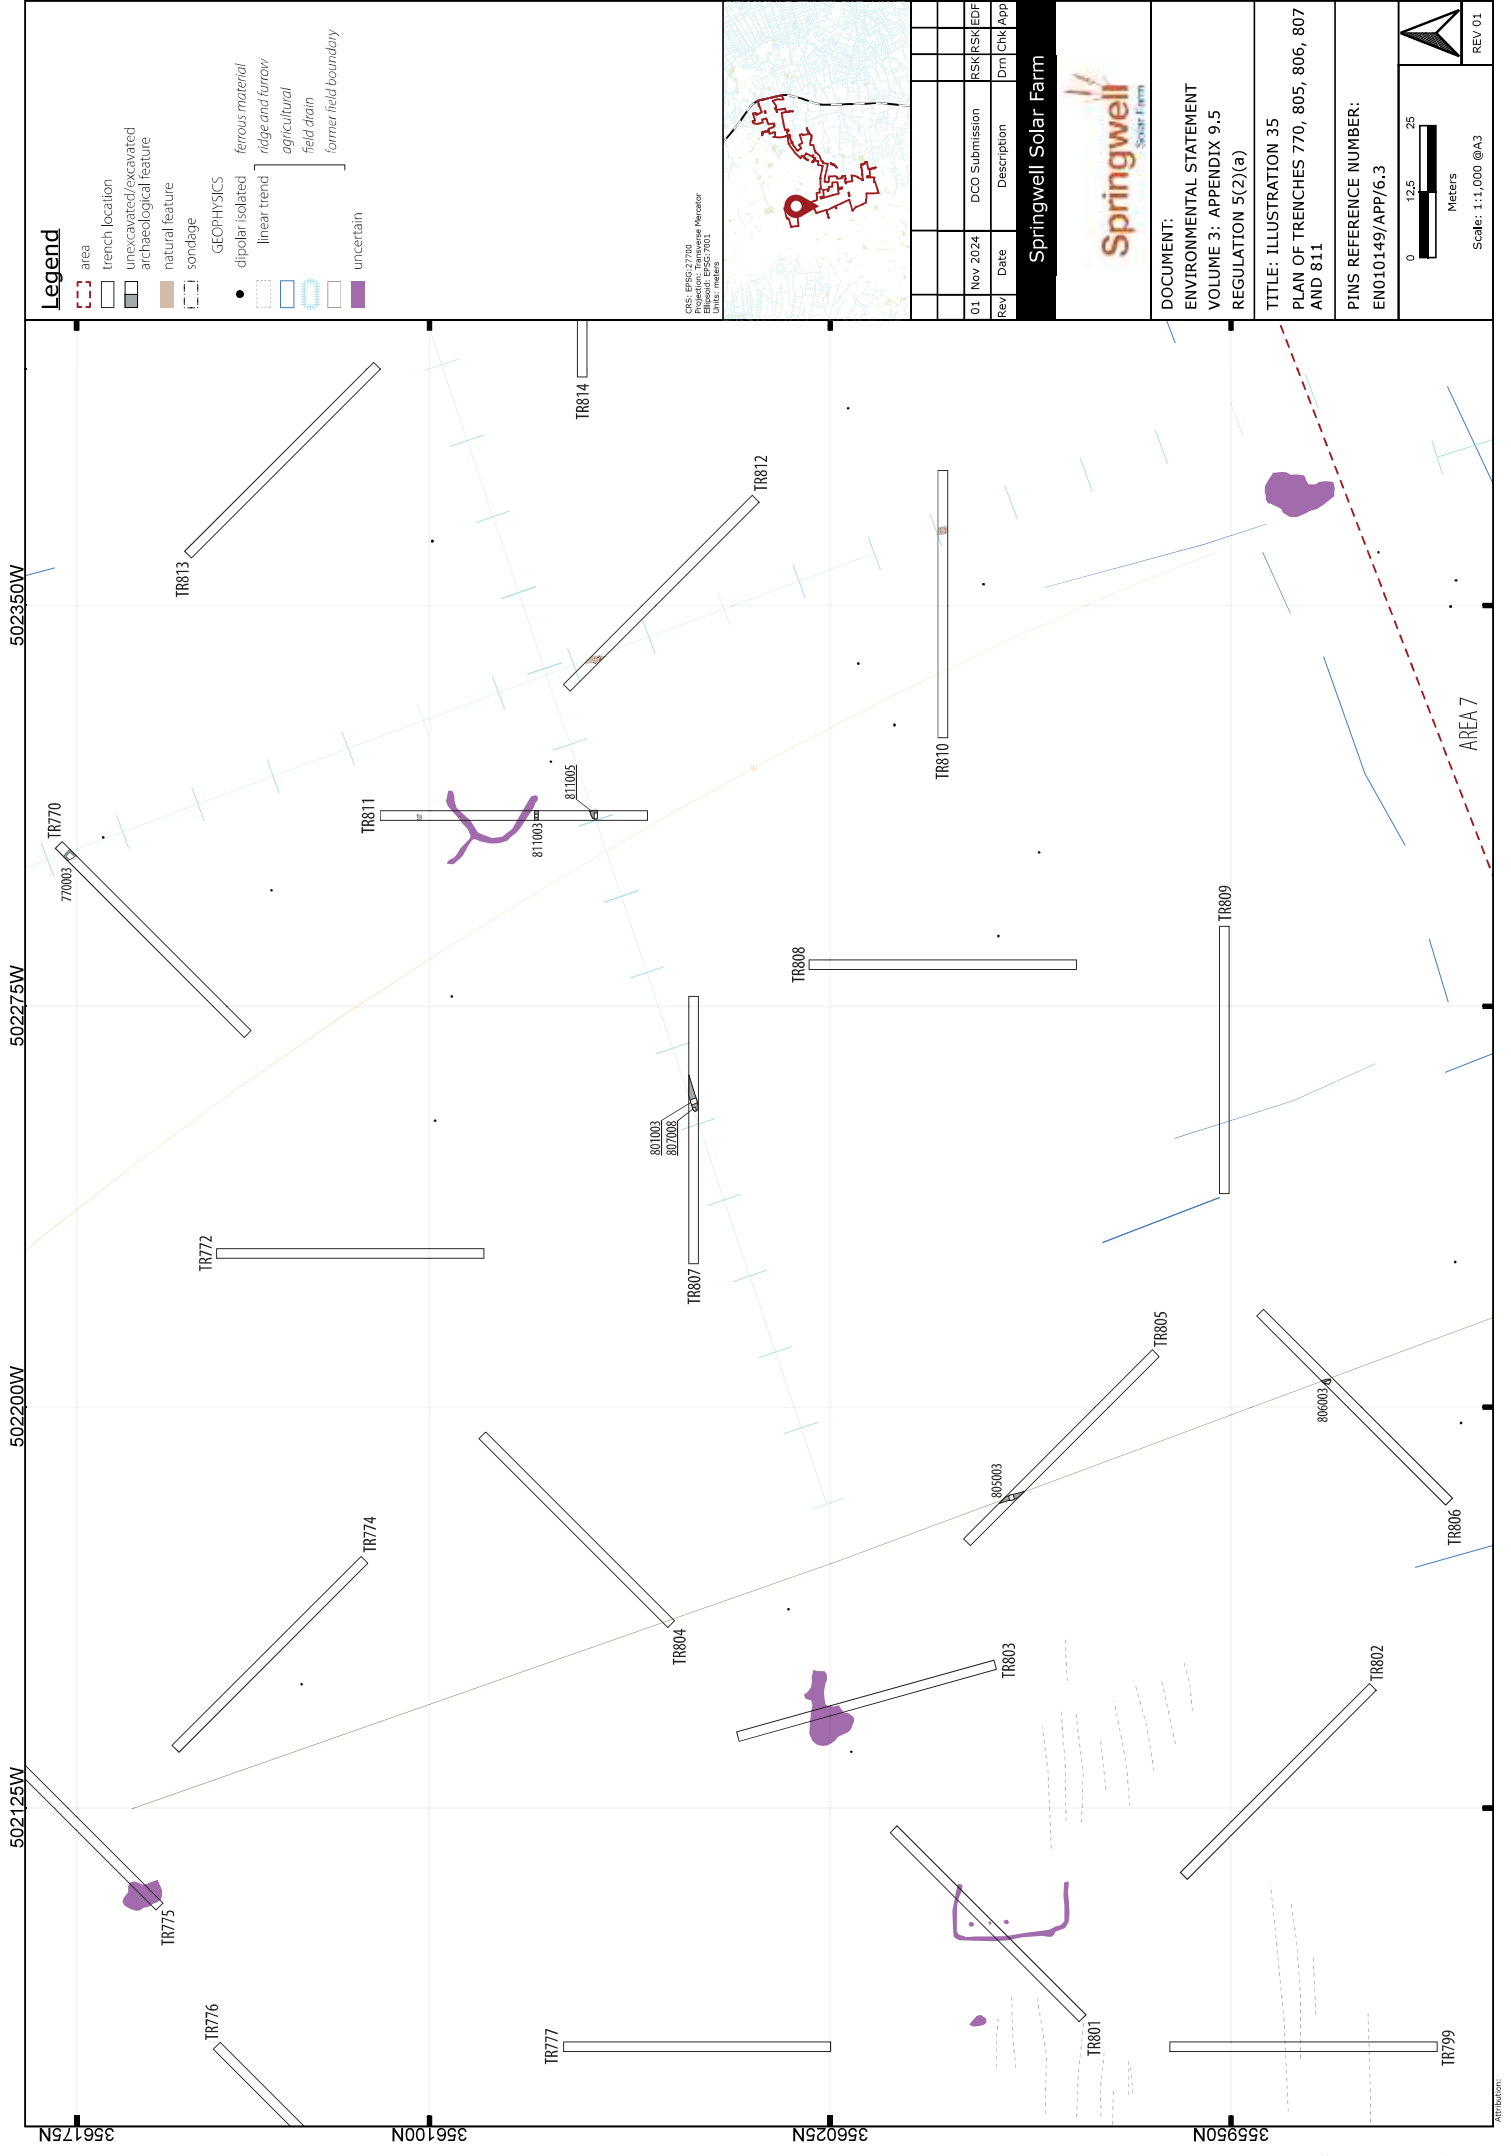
Legend
area
trench location
unexcavated/excavated archaeological feature
natural feature
sondage
GEOPHYSICS
dipolar isolated
ferrous material
linear trend
ridge and furrow
agricultural
field drain
former field boundary
uncertain

CRS: EPSG:27700
Projection: Transverse Mercator
Ellipsoid: EPSG:7001
Units: meters

| Rev | Date | Description | Drn | Chk | App |
|---|---|---|---|---|---|
| 01 | Nov 2024 | DCO Submission | RSK | RSK | EDF |

Springwell Solar Farm

Springwell Solar Farm

DOCUMENT:
ENVIRONMENTAL STATEMENT
VOLUME 3: APPENDIX 9.5
REGULATION 5(2)(a)

TITLE: ILLUSTRATION 35
PLAN OF TRENCHES 770, 805, 806, 807 AND 811

PINS REFERENCE NUMBER:
EN010149/APP/6.3

0 12.5 25
Meters
Scale: 1:1,000 @A3

REV 01

TR814
TR813
TR812
TR810
TR811
811005
811003
TR770
770003
AREA 7
TR809
TR808
801003
807008
TR807
TR772
TR805
805003
806003
TR806
TR774
TR804
TR803
TR802
TR775
TR801
TR776
TR777
TR799

502350W
502275W
502200W
502125W
356175N
356100N
356025N
355950N

Attribution: